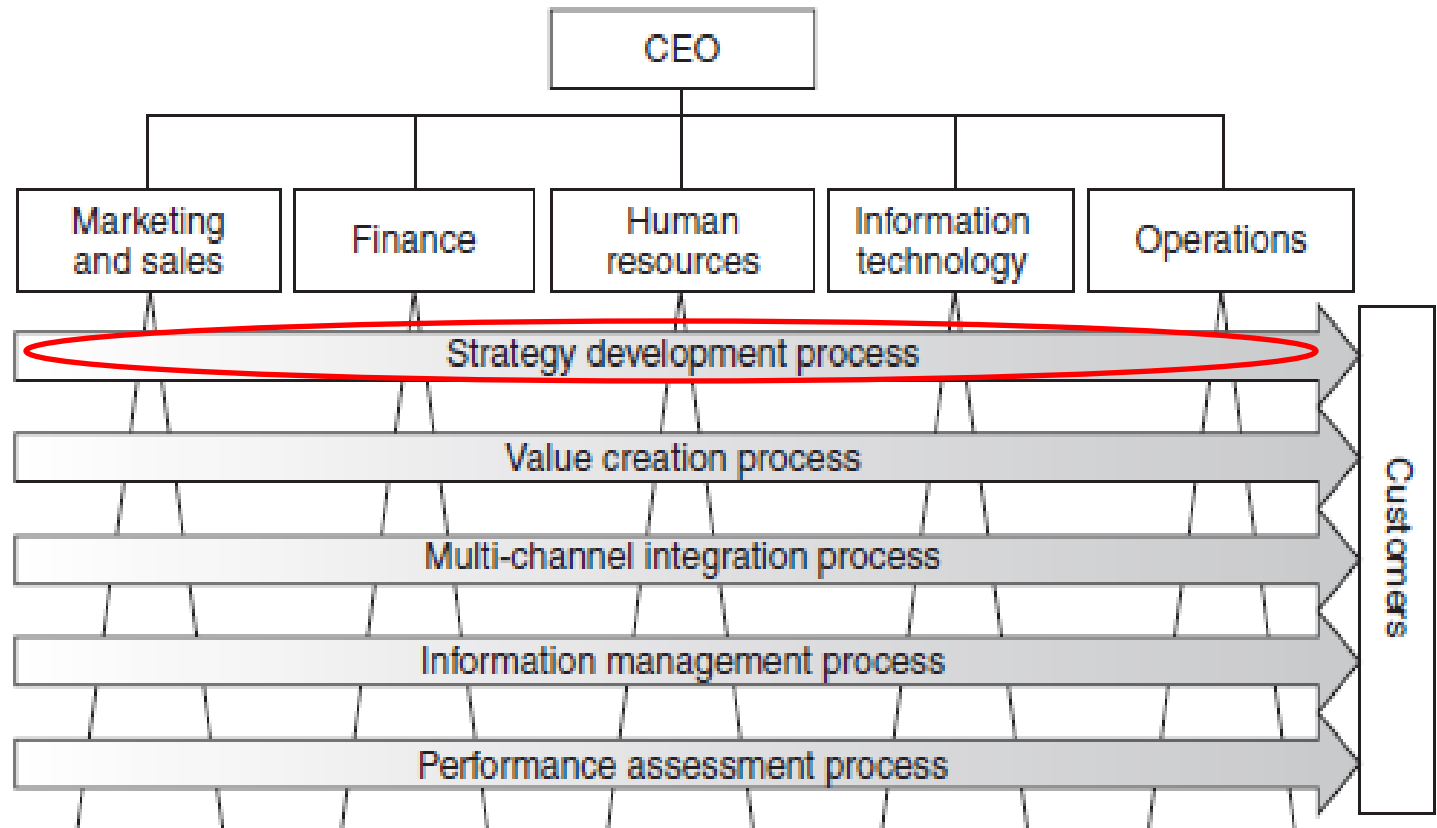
CEO

Marketing and sales

Finance

Human resources

Information technology

Operations

Strategy development process

Value creation process

Multi-channel integration process

Information management process

Performance assessment process

Customers